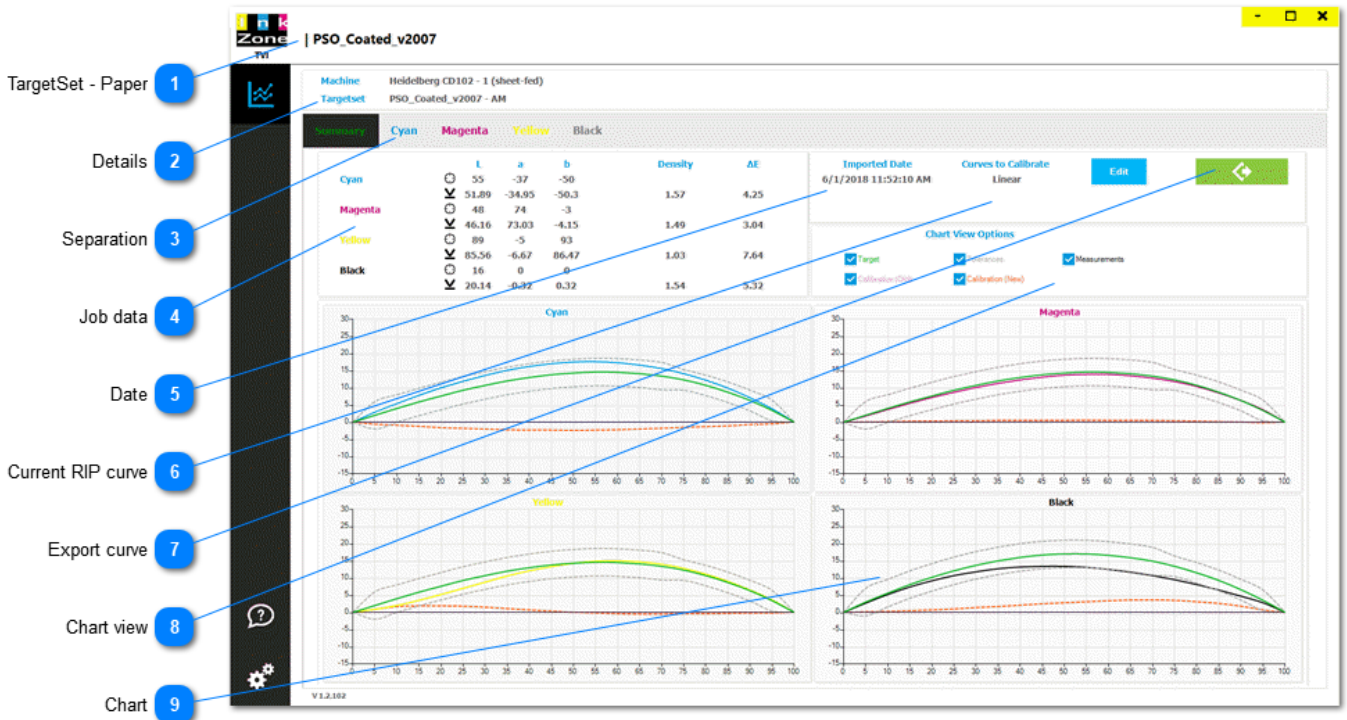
TargetSet - Paper 1
Details 2
Separation 3
Job data 4
Date 5
Current RIP curve 6
Export curve 7
Chart view 8
Chart 9

I n k Zone TVI | PSO_Coated_v2007

Machine Heidelberg CD102 - 1 (sheet-fed)
Targetset PSO_Coated_v2007 - AM

Summary Cyan Magenta Yellow Black

| | | L | a | b | Density | ΔE |
|---|---|---|---|---|---|---|
| Cyan | | 55 | -37 | -50 | | |
| | | 51.89 | -34.95 | -50.3 | 1.57 | 4.25 |
| Magenta | | 48 | 74 | -3 | | |
| | | 46.16 | 73.03 | -4.15 | 1.49 | 3.04 |
| Yellow | | 89 | -5 | 93 | | |
| | | 85.56 | -6.67 | 86.47 | 1.03 | 7.64 |
| Black | | 16 | 0 | 0 | | |
| | | 20.14 | -0.32 | 0.32 | 1.54 | 5.32 |

Imported Date 6/1/2018 11:52:10 AM
Curves to Calibrate Linear
Edit

Chart View Options
Target Tolerances Measurements
Calibration (Old) Calibration (New)

Cyan
Magenta
Yellow
Black

30 25 20 15 10 5 0 -5 -10 -15
0 5 10 15 20 25 30 35 40 45 50 55 60 65 70 75 80 85 90 95 100

V 1.2.102